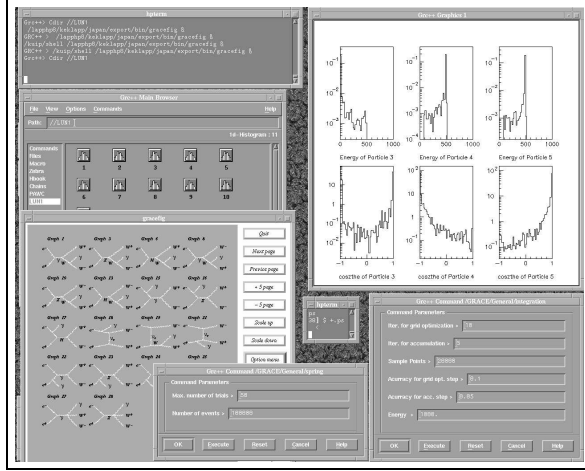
Gra++> Cdir //LUN1
/lapphp8/keklapp/japan/export/bin/gracefig &
GRC++ > /lapphp8/keklapp/japan/export/bin/gracefig &
/hnip/shell /lapphp8/keklapp/japan/export/bin/gracefig &
GRC++ > /hnip/shell /lapphp8/keklapp/japan/export/bin/gracefig &
Gra++> Cdir //LUN1

Gra++ Graphics 1

Energy of Particle 3
Energy of Particle 4
Energy of Particle 5

cosθ of Particle 3
cosθ of Particle 4
cosθ of Particle 5

Gra++ Main Browser
File View Options Commands Help
Path: //LUN1
1d - Histogram : 11
Commands
Files
Macros
Zebra
Hbook
Chains
PAWC
LUN1
1 2 3 4 5
6 7 8 9 10

gracefig
Graph 1 Graph 2 Graph 3 Graph 4
Quit
Next page
Previous page
+ 5 page
− 5 page
Scale up
Scale down
Option menu

Gra++ Command /GRACE/General/Spring
Command Parameters
Max. number of trials = 50
Number of events = 100000
OK Execute Reset Cancel Help

Gra++ Command /GRACE/General/Integration
Command Parameters
Itr. for grid optimization = 10
Itr. for accumulation = 5
Sample Points = 20000
Accuracy for grid opt. step = 0.1
Accuracy for acc. step = 0.05
Energy = 1000.
OK Execute Reset Cancel Help